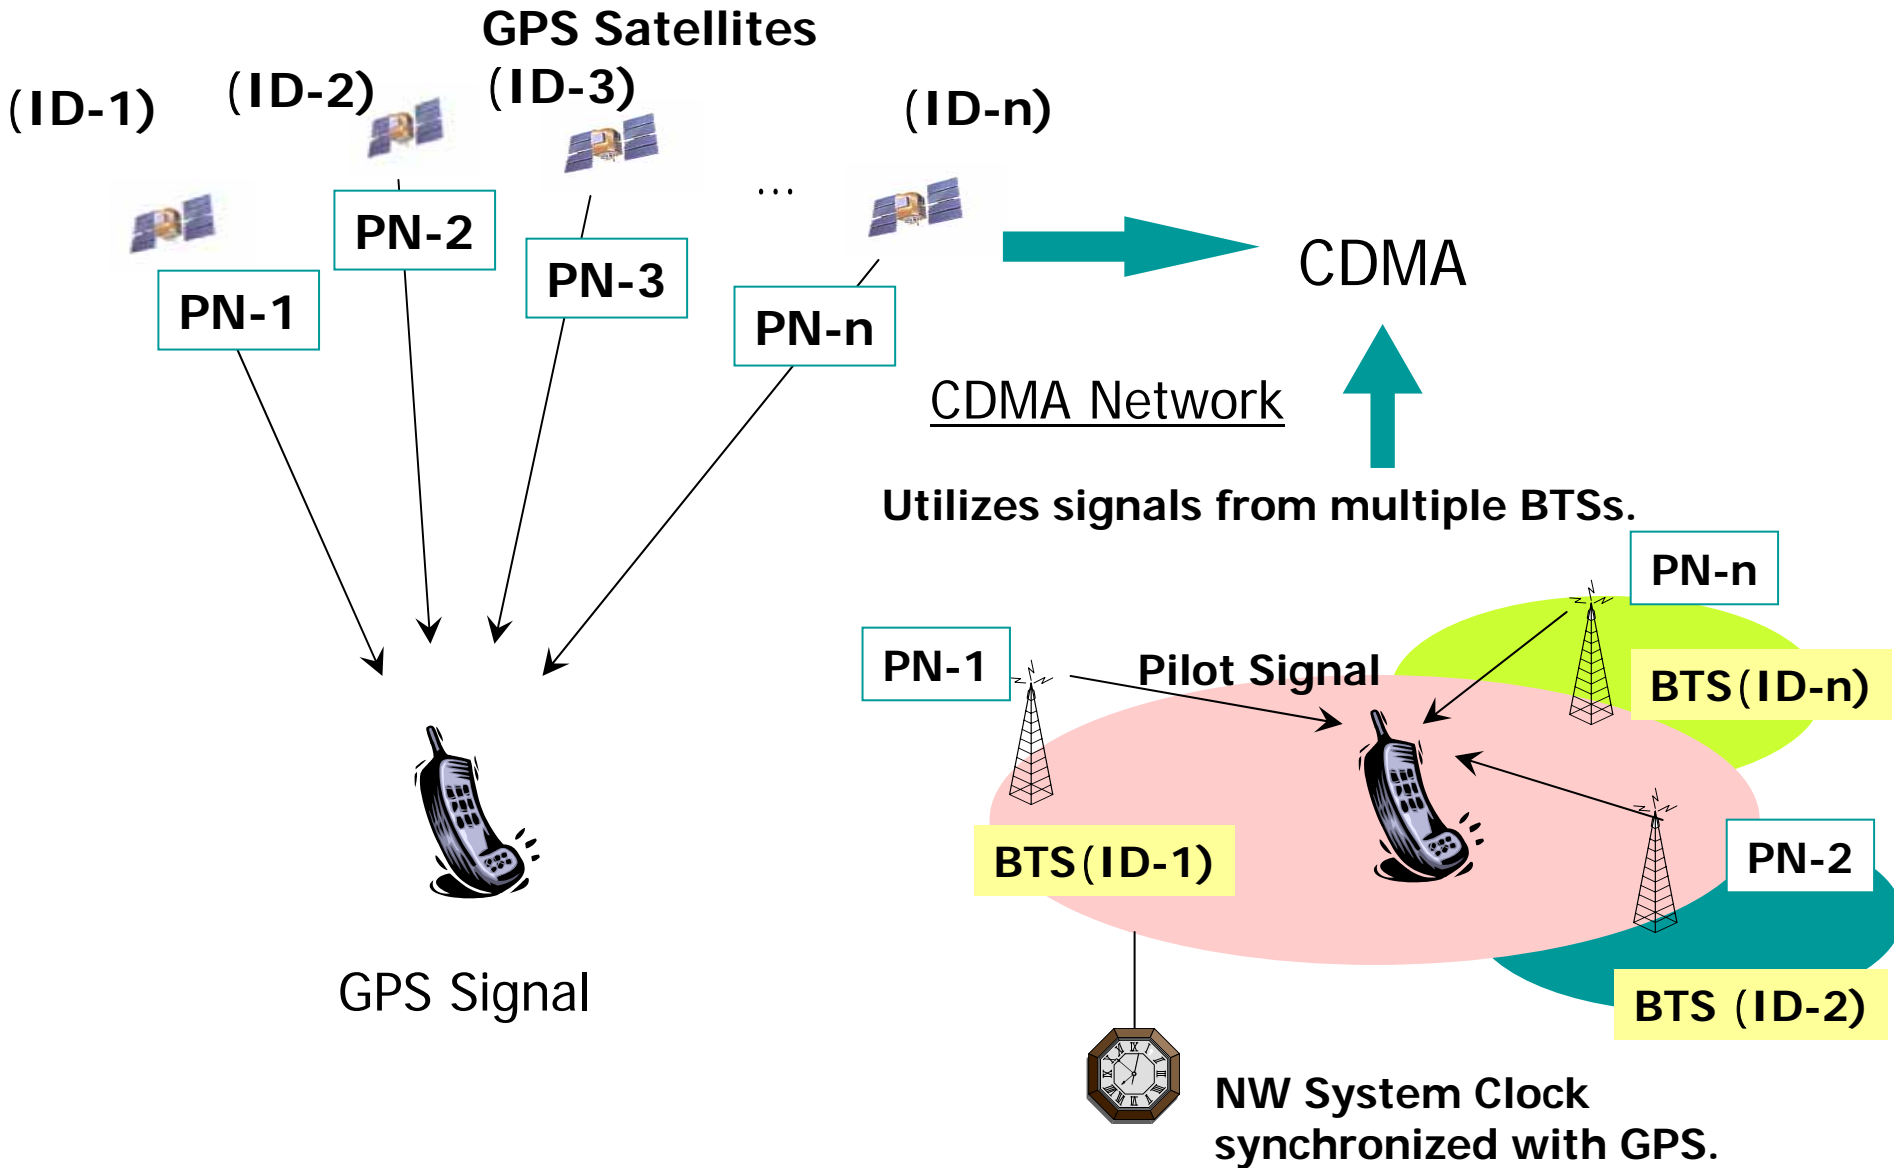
GPS Satellites

(ID-1)

(ID-2)

(ID-3)

(ID-n)

PN-2

PN-3

PN-1

PN-n

...

CDMA

CDMA Network

Utilizes signals from multiple BTSs.

GPS Signal

PN-n

PN-1

Pilot Signal

BTS(ID-n)

BTS(ID-1)

PN-2

BTS (ID-2)

NW System Clock synchronized with GPS.